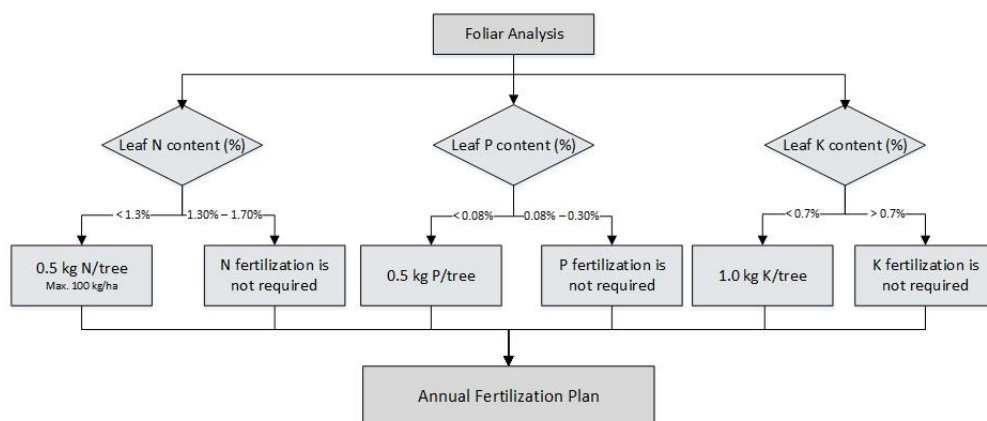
Foliar Analysis

Leaf N content (%)

Leaf P content (%)

Leaf K content (%)

< 1.3%

1.30% – 1.70%

< 0.08%

0.08% – 0.30%

< 0.7%

> 0.7%

0.5 kg N/tree
Max. 100 kg/ha

N fertilization is not required

0.5 kg P/tree

P fertilization is not required

1.0 kg K/tree

K fertilization is not required

Annual Fertilization Plan